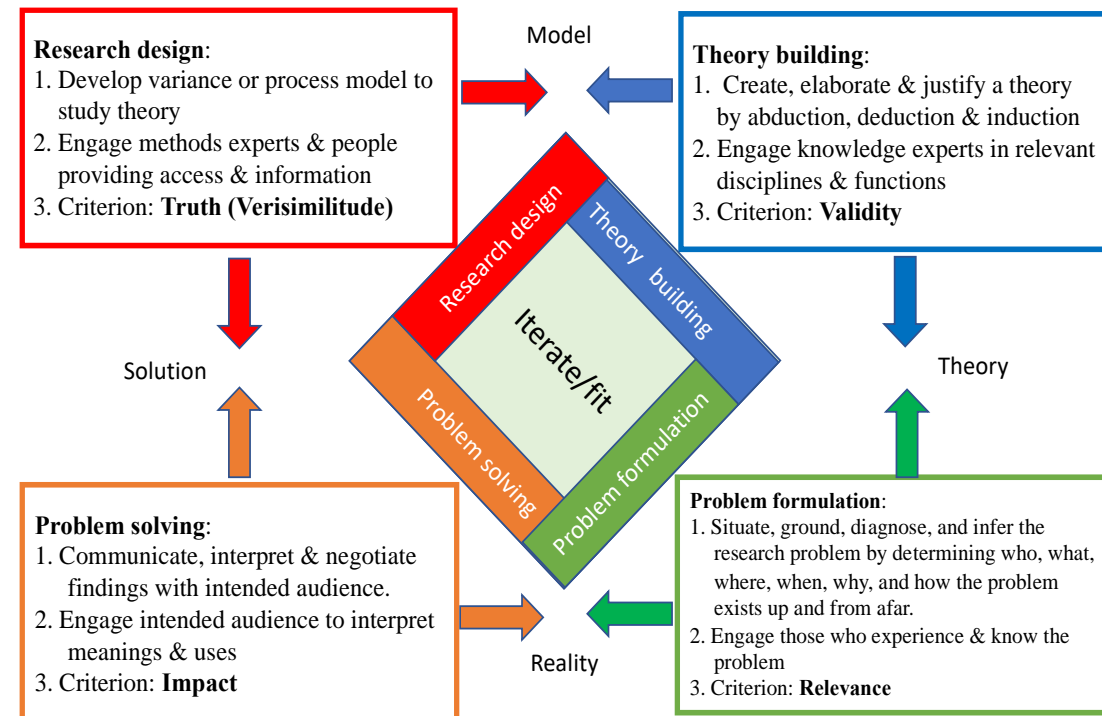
Research design:
1. Develop variance or process model to study theory
2. Engage methods experts & people providing access & information
3. Criterion: **Truth (Verisimilitude)**

Model

Theory building:
1. Create, elaborate & justify a theory by abduction, deduction & induction
2. Engage knowledge experts in relevant disciplines & functions
3. Criterion: **Validity**

Research design

Theory building

Iterate/fit

Problem solving

Problem formulation

Solution

Theory

Problem solving:
1. Communicate, interpret & negotiate findings with intended audience.
2. Engage intended audience to interpret meanings & uses
3. Criterion: **Impact**

Reality

Problem formulation:
1. Situate, ground, diagnose, and infer the research problem by determining who, what, where, when, why, and how the problem exists up and from afar.
2. Engage those who experience & know the problem
3. Criterion: **Relevance**